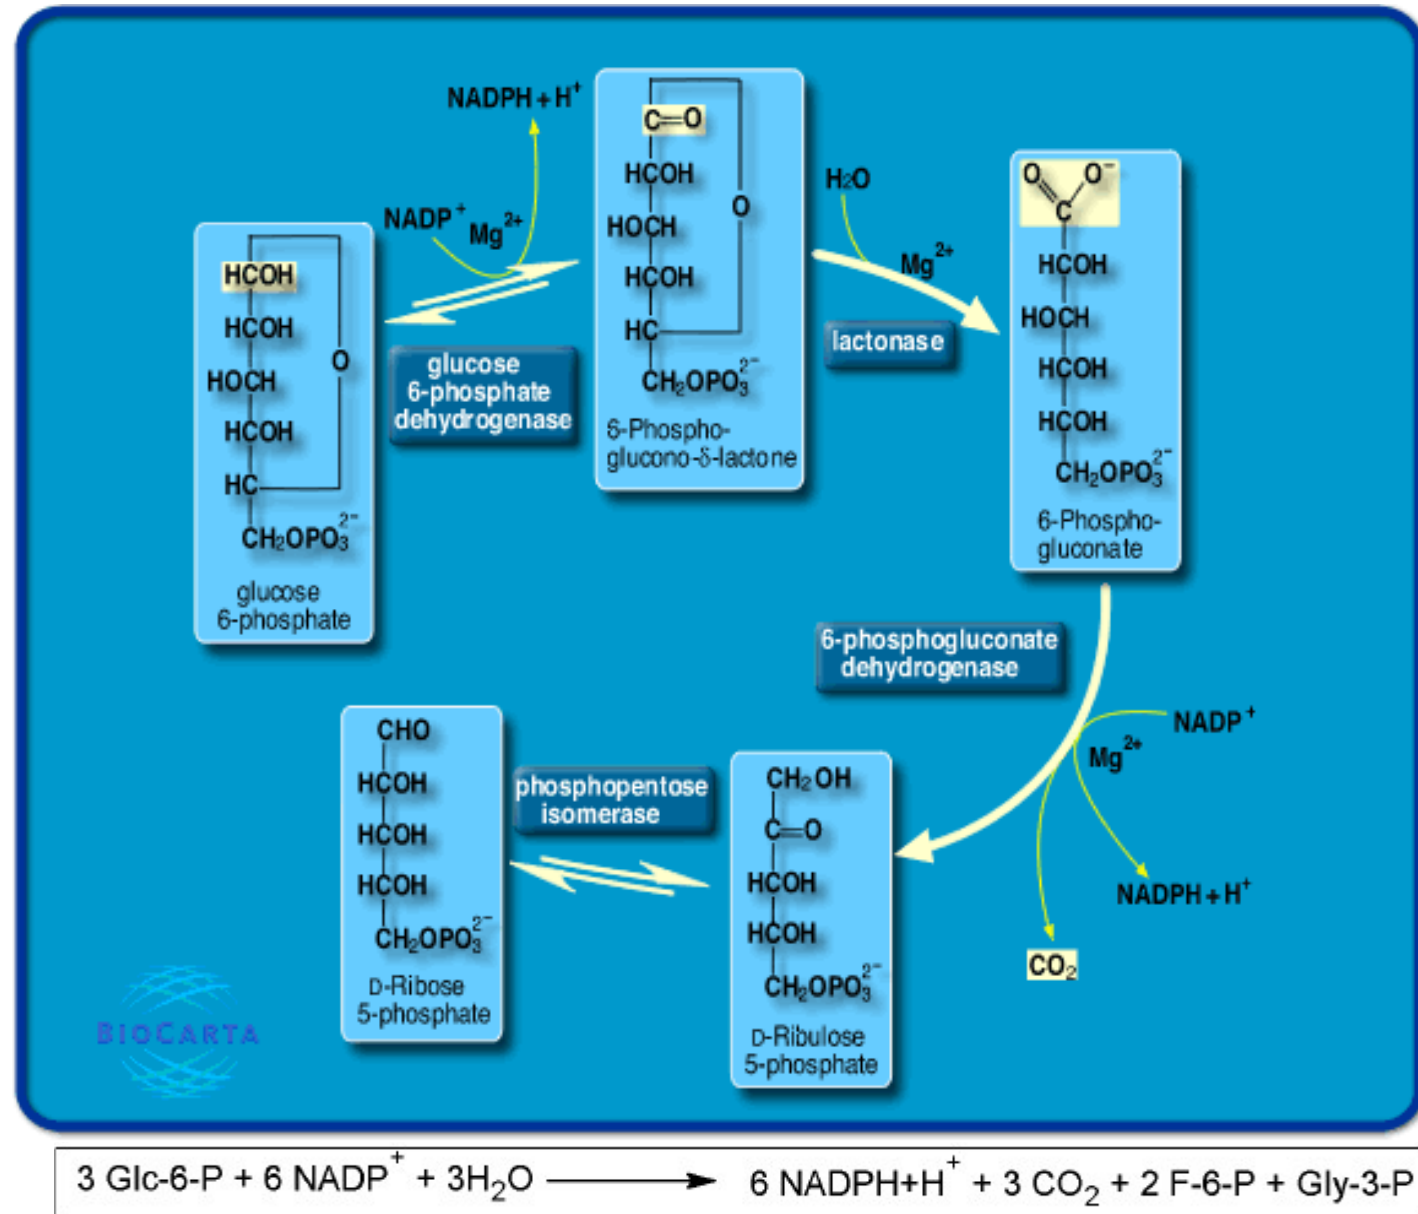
NADPH + H$^+$

NADP$^+$ Mg$^{2+}$

HCOH
HCOH
HOCH
HCOH
HC
O
CH$_2$OPO$_3^{2-}$
glucose 6-phosphate

glucose 6-phosphate dehydrogenase

C=O
HCOH
HOCH
HCOH
HC
O
CH$_2$OPO$_3^{2-}$
6-Phospho-glucono-δ-lactone

H$_2$O

Mg$^{2+}$

lactonase

O O$^-$
C
HCOH
HOCH
HCOH
HCOH
CH$_2$OPO$_3^{2-}$
6-Phospho-gluconate

6-phosphogluconate dehydrogenase

NADP$^+$

Mg$^{2+}$

NADPH + H$^+$

CO$_2$

CH$_2$OH
C=O
HCOH
HCOH
CH$_2$OPO$_3^{2-}$
D-Ribulose 5-phosphate

phosphopentose isomerase

CHO
HCOH
HCOH
HCOH
CH$_2$OPO$_3^{2-}$
D-Ribose 5-phosphate

BIOCARTA

3 Glc-6-P + 6 NADP$^+$ + 3H$_2$O ⟶ 6 NADPH+H$^+$ + 3 CO$_2$ + 2 F-6-P + Gly-3-P